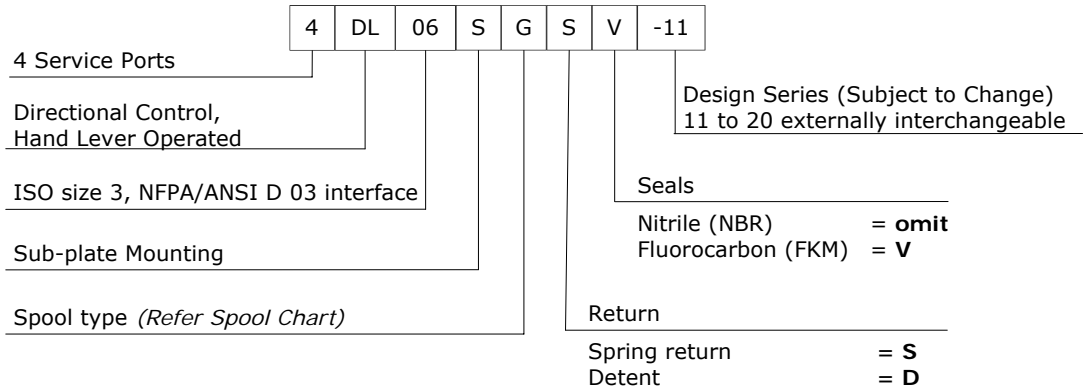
| 4 | DL | 06 | S | G | S | V | -11 |
|---|---|---|---|---|---|---|---|

4 Service Ports

Directional Control, Hand Lever Operated

ISO size 3, NFPA/ANSI D 03 interface

Sub-plate Mounting

Spool type *(Refer Spool Chart)*

Design Series (Subject to Change)
11 to 20 externally interchangeable

Seals

Nitrile (NBR) = **omit**
Fluorocarbon (FKM) = **V**

Return

Spring return = **S**
Detent = **D**